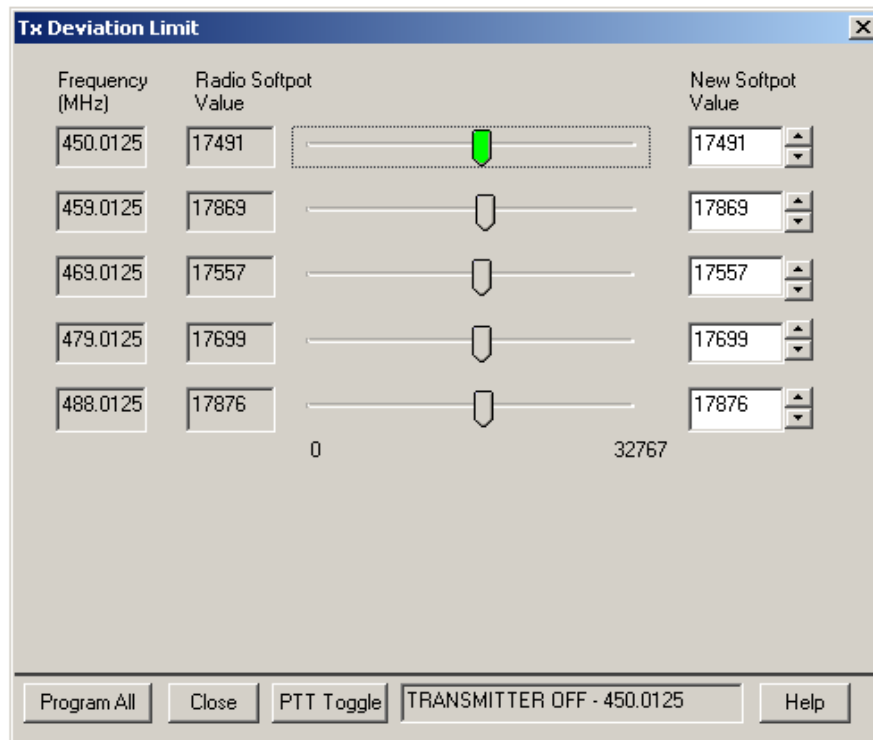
Tx Deviation Limit

| Frequency (MHz) | Radio Softpot Value | | New Softpot Value |
|---|---|---|---|
| 450.0125 | 17491 | | 17491 |
| 459.0125 | 17869 | | 17869 |
| 469.0125 | 17557 | | 17557 |
| 479.0125 | 17699 | | 17699 |
| 488.0125 | 17876 | | 17876 |

0 32767

Program All Close PTT Toggle TRANSMITTER OFF - 450.0125 Help